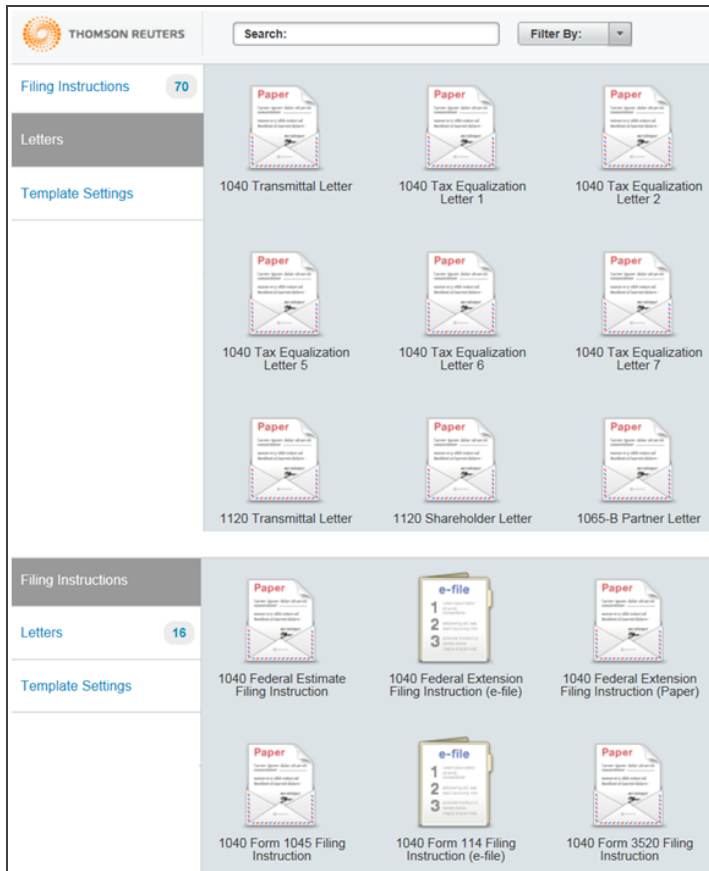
THOMSON REUTERS

Search:

Filter By:

Filing Instructions 70

Letters

Template Settings

Paper

1040 Transmittal Letter

Paper

1040 Tax Equalization Letter 1

Paper

1040 Tax Equalization Letter 2

Paper

1040 Tax Equalization Letter 5

Paper

1040 Tax Equalization Letter 6

Paper

1040 Tax Equalization Letter 7

Paper

1120 Transmittal Letter

Paper

1120 Shareholder Letter

Paper

1065-B Partner Letter

Filing Instructions

Letters 16

Template Settings

Paper

1040 Federal Estimate Filing Instruction

e-file

1

2

3

1040 Federal Extension Filing Instruction (e-file)

Paper

1040 Federal Extension Filing Instruction (Paper)

Paper

1040 Form 1045 Filing Instruction

e-file

1

2

3

1040 Form 114 Filing Instruction (e-file)

Paper

1040 Form 3520 Filing Instruction